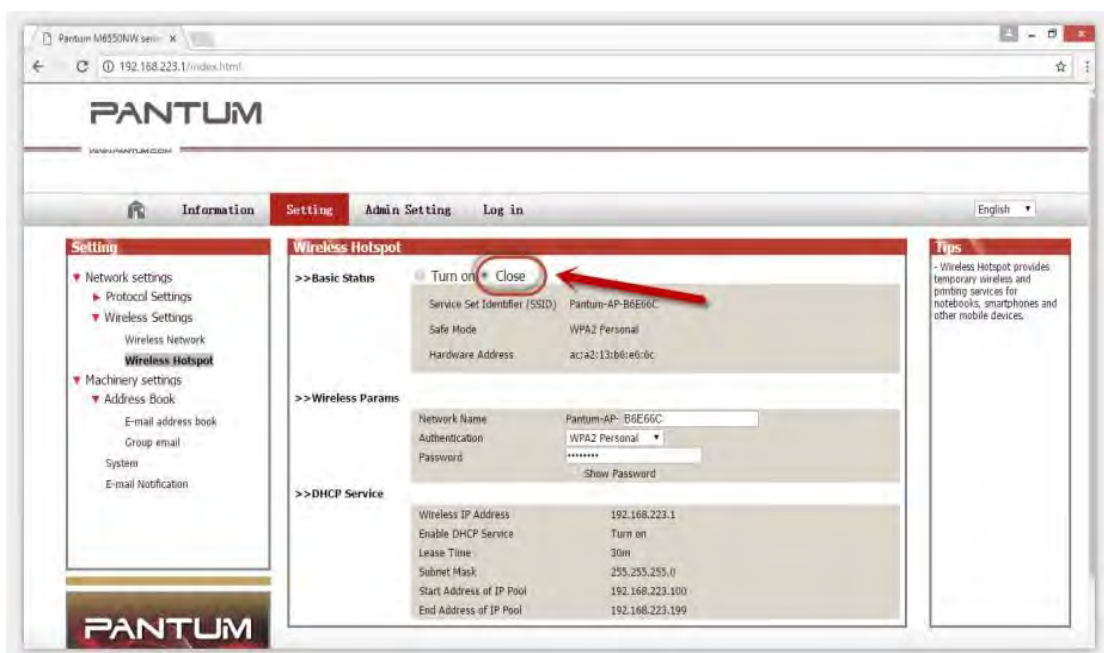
Pantum M6550NW seri ×

192.168.223.1/index.html

PANTUM

WWW.PANTUM.COM

Information Setting Admin Setting Log in

English

Setting

▼ Network settings
► Protocol Settings
▼ Wireless Settings
Wireless Network
Wireless Hotspot
▼ Machinery settings
▼ Address Book
E-mail address book
Group email
System
E-mail Notification

PANTUM

Wireless Hotspot

>>Basic Status

Turn on Close

| | |
|---|---|
| Service Set Identifier (SSID) | Pantum-AP-B6E66C |
| Safe Mode | WPA2 Personal |
| Hardware Address | ac:a2:13:b6:e6:6c |

>>Wireless Params

| | |
|---|---|
| Network Name | Pantum-AP- B6E66C |
| Authentication | WPA2 Personal |
| Password | •••••••• |

Show Password

>>DHCP Service

| | |
|---|---|
| Wireless IP Address | 192.168.223.1 |
| Enable DHCP Service | Turn on |
| Lease Time | 30m |
| Subnet Mask | 255.255.255.0 |
| Start Address of IP Pool | 192.168.223.100 |
| End Address of IP Pool | 192.168.223.199 |

Tips

- Wireless Hotspot provides temporary wireless and printing services for notebooks, smartphones and other mobile devices.